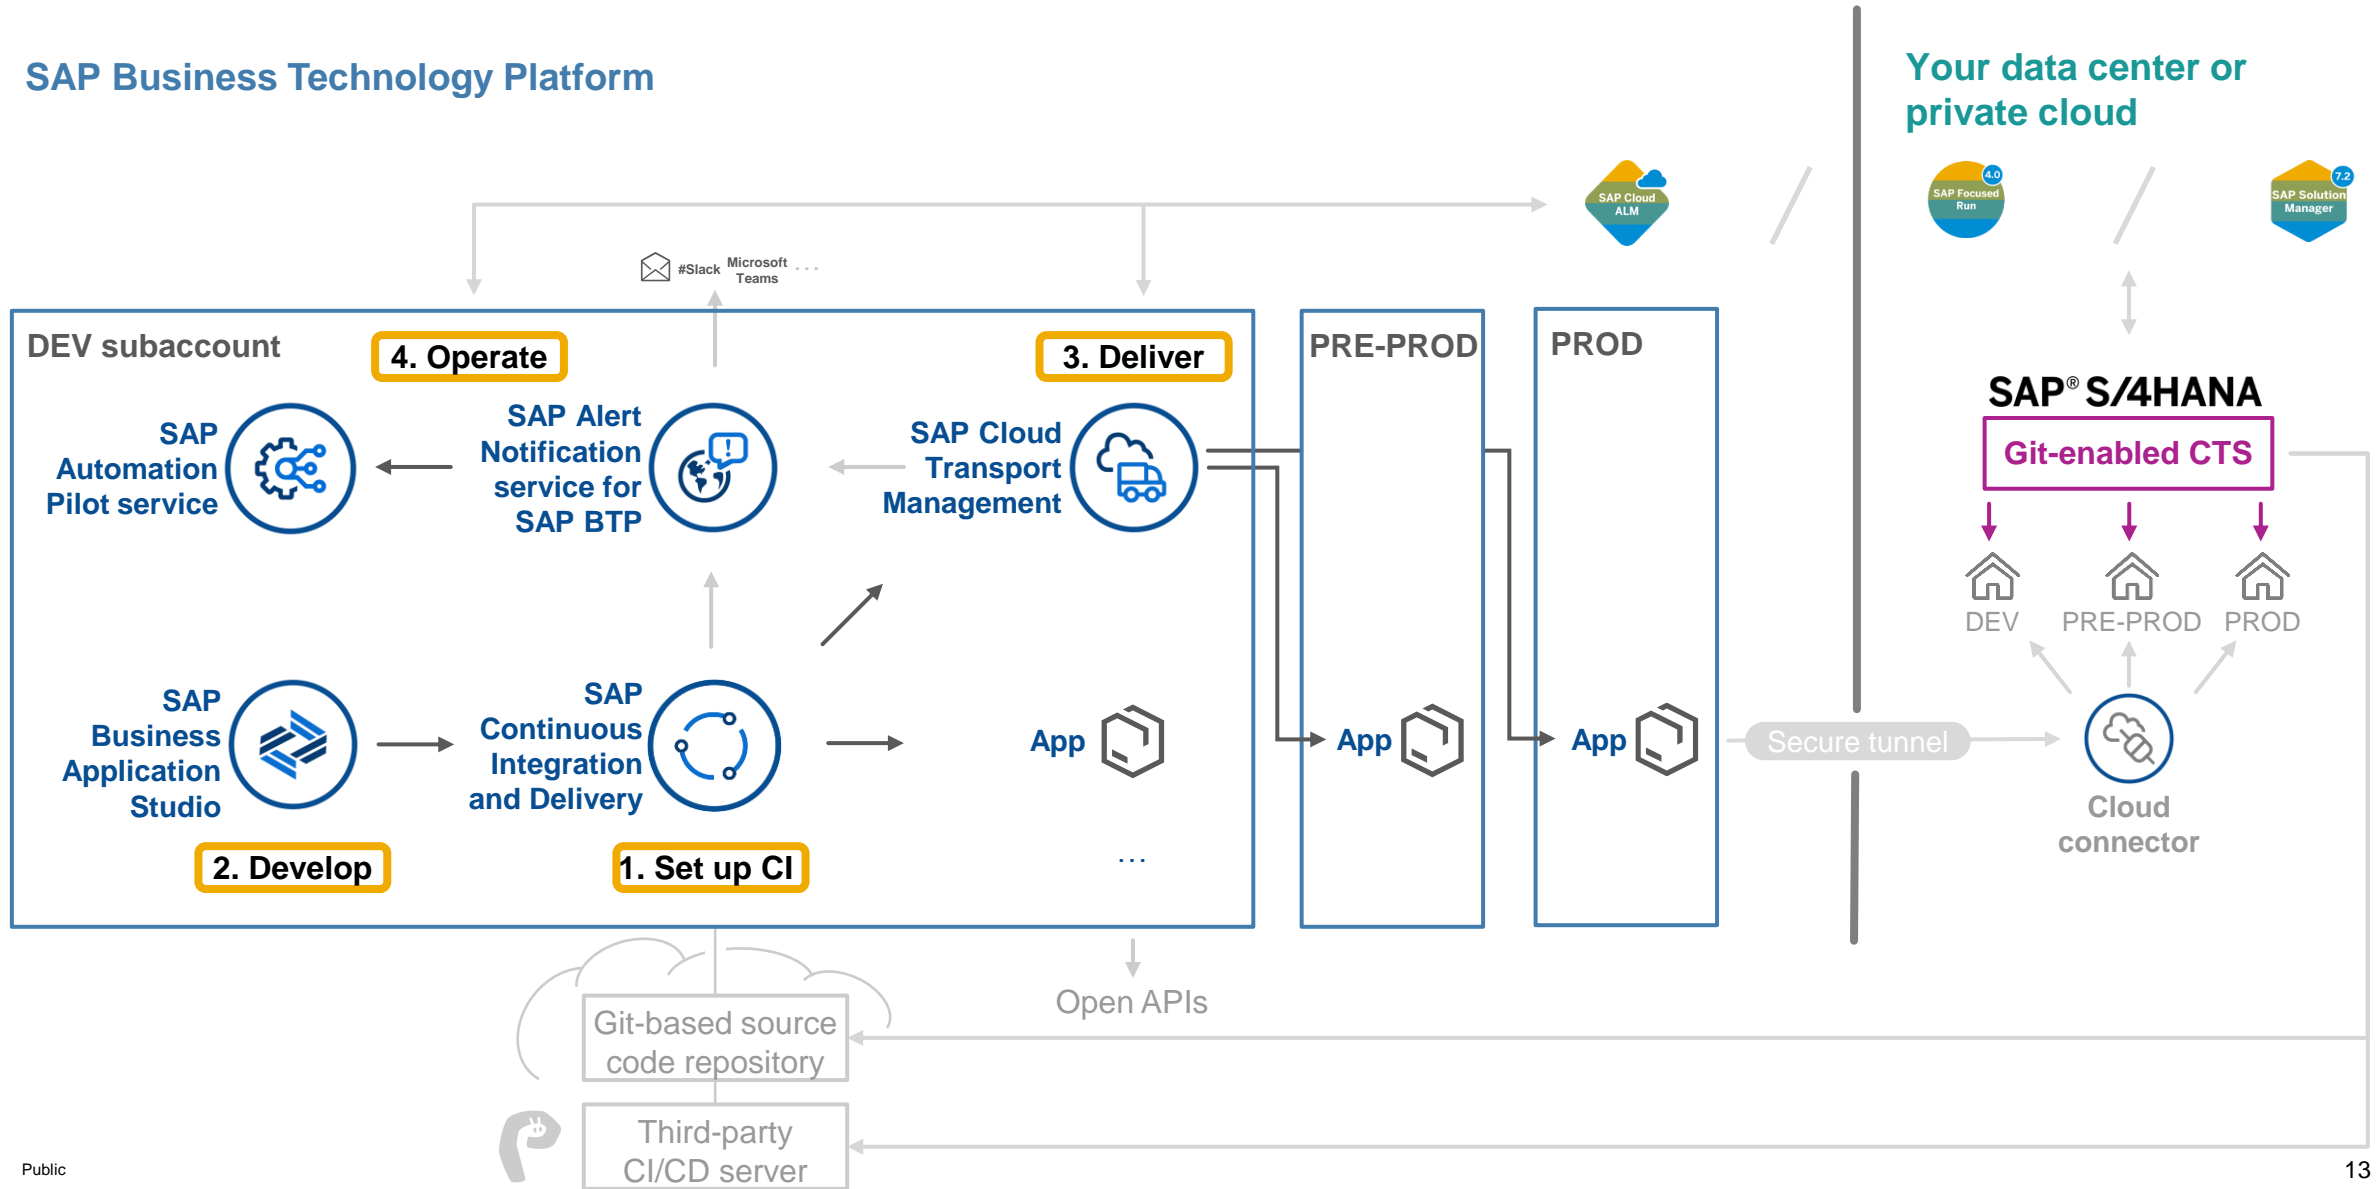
SAP Business Technology Platform

Your data center or private cloud

SAP Cloud ALM

SAP Focused Run 4.0

SAP Solution Manager 7.2

#Slack Microsoft Teams ...

DEV subaccount

4. Operate

3. Deliver

PRE-PROD

PROD

SAP Automation Pilot service

SAP Alert Notification service for SAP BTP

SAP Cloud Transport Management

SAP® S/4HANA

Git-enabled CTS

DEV PRE-PROD PROD

SAP Business Application Studio

SAP Continuous Integration and Delivery

App

App

App

Secure tunnel

Cloud connector

2. Develop

1. Set up CI

...

Open APIs

Git-based source code repository

Third-party CI/CD server

Public

13